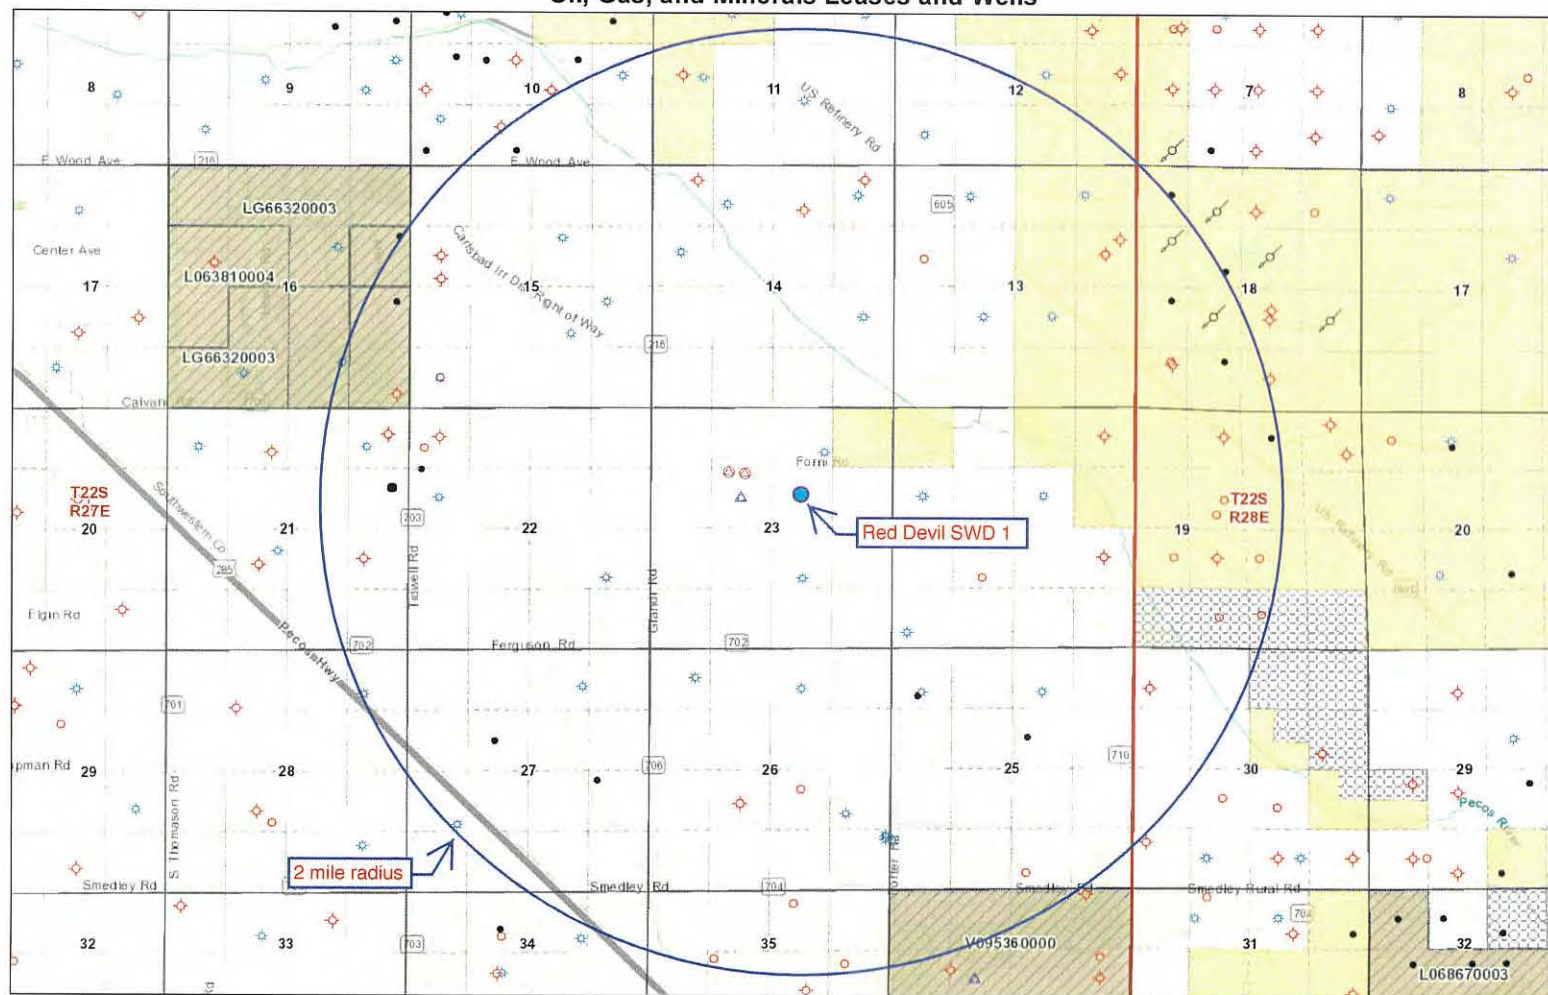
Oil, Gas, and Minerals Leases and Wells

8
9
10
11
12
7
8
E Wood Ave
216
E Wood Ave
US Refinery Rd
LG66320003
Center Ave
L063810004
16
Carlsbad Irr Dist Right of Way
605
17
15
14
13
18
17
LG66320003
216
Calvan
T22S
R27E
20
21
22
23
Form Rd
Red Devil SWD 1
T22S
R28E
19
20
Southwestern Co
203
285
Tidwell Rd
Grand Rd
US Refinery Rd
Elgin Rd
Pecos Hwy
702
Ferguson Rd
702
701
pman Rd
29
28
27
26
25
30
29
S Thomason Rd
706
710
Pecos River
Potter Rd
2 mile radius
Smedley Rd
Smedley Rd
704
Smedley Rd
Smedley Rural Rd
704
32
33
703
34
35
V095360000
31
32
L068670003